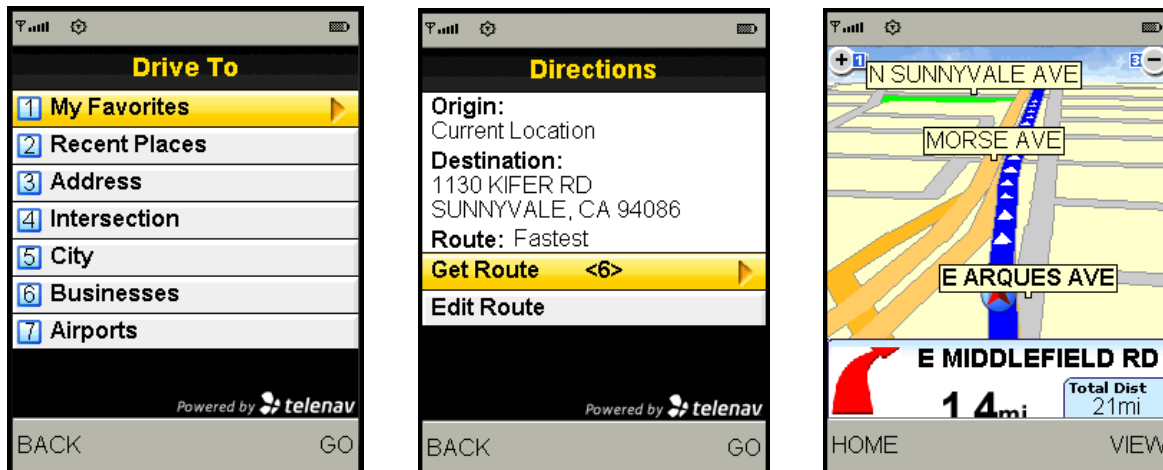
Drive To

1 My Favorites
2 Recent Places
3 Address
4 Intersection
5 City
6 Businesses
7 Airports

Powered by telenav

BACK GO

Directions

Origin:
Current Location
Destination:
1130 KIFER RD
SUNNYVALE, CA 94086
Route: Fastest
Get Route <6>
Edit Route

Powered by telenav

BACK GO

N SUNNYVALE AVE
MORSE AVE
E ARQUES AVE
E MIDDLEFIELD RD
1.4mi
Total Dist
21mi

HOME VIEW